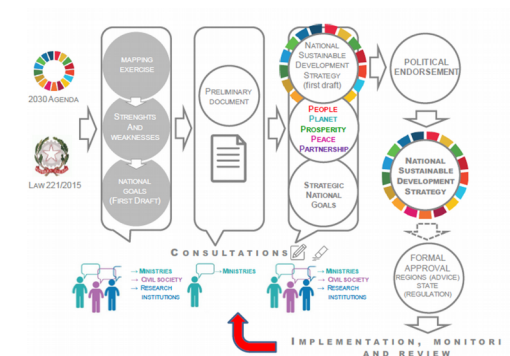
2030 AGENDA

LAW 221/2015

MAPPING EXERCISE

STRENGHTS AND WEAKNESSES

NATIONAL GOALS (FIRST DRAFT)

PRELIMINARY DOCUMENT

NATIONAL SUSTAINABLE DEVELOPMENT STRATEGY (first draft)

PEOPLE
PLANET
PROSPERITY
PEACE
PARTNERSHIP

STRATEGIC NATIONAL GOALS

POLITICAL ENDORSEMENT

NATIONAL SUSTAINABLE DEVELOPMENT STRATEGY

CONSULTATIONS

→ MINISTRIES
→ CIVIL SOCIETY
→ RESEARCH INSTITUTIONS

→ MINISTRIES

→ MINISTRIES
→ CIVIL SOCIETY
→ RESEARCH INSTITUTIONS

FORMAL APPROVAL
REGIONS (ADVICE)
STATE (REGULATION)

IMPLEMENTATION, MONITORI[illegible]
AND REVIEW